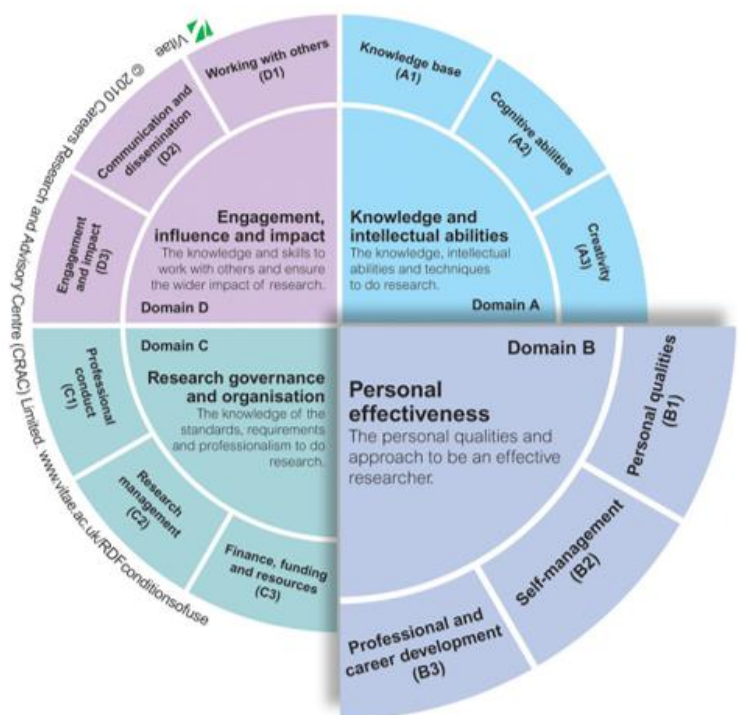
Vitae

© 2010 Careers Research and Advisory Centre (CRAC) Limited. www.vitae.ac.uk/RDFconditionsofuse

Knowledge base (A1)

Cognitive abilities (A2)

Creativity (A3)

Knowledge and intellectual abilities
The knowledge, intellectual abilities and techniques to do research.

Domain A

Domain B

Personal effectiveness
The personal qualities and approach to be an effective researcher.

Personal qualities (B1)

Self-management (B2)

Professional and career development (B3)

Domain C

Research governance and organisation
The knowledge of the standards, requirements and professionalism to do research.

Professional conduct (C1)

Research management (C2)

Finance, funding and resources (C3)

Engagement, influence and impact
The knowledge and skills to work with others and ensure the wider impact of research.

Domain D

Working with others (D1)

Communication and dissemination (D2)

Engagement and impact (D3)